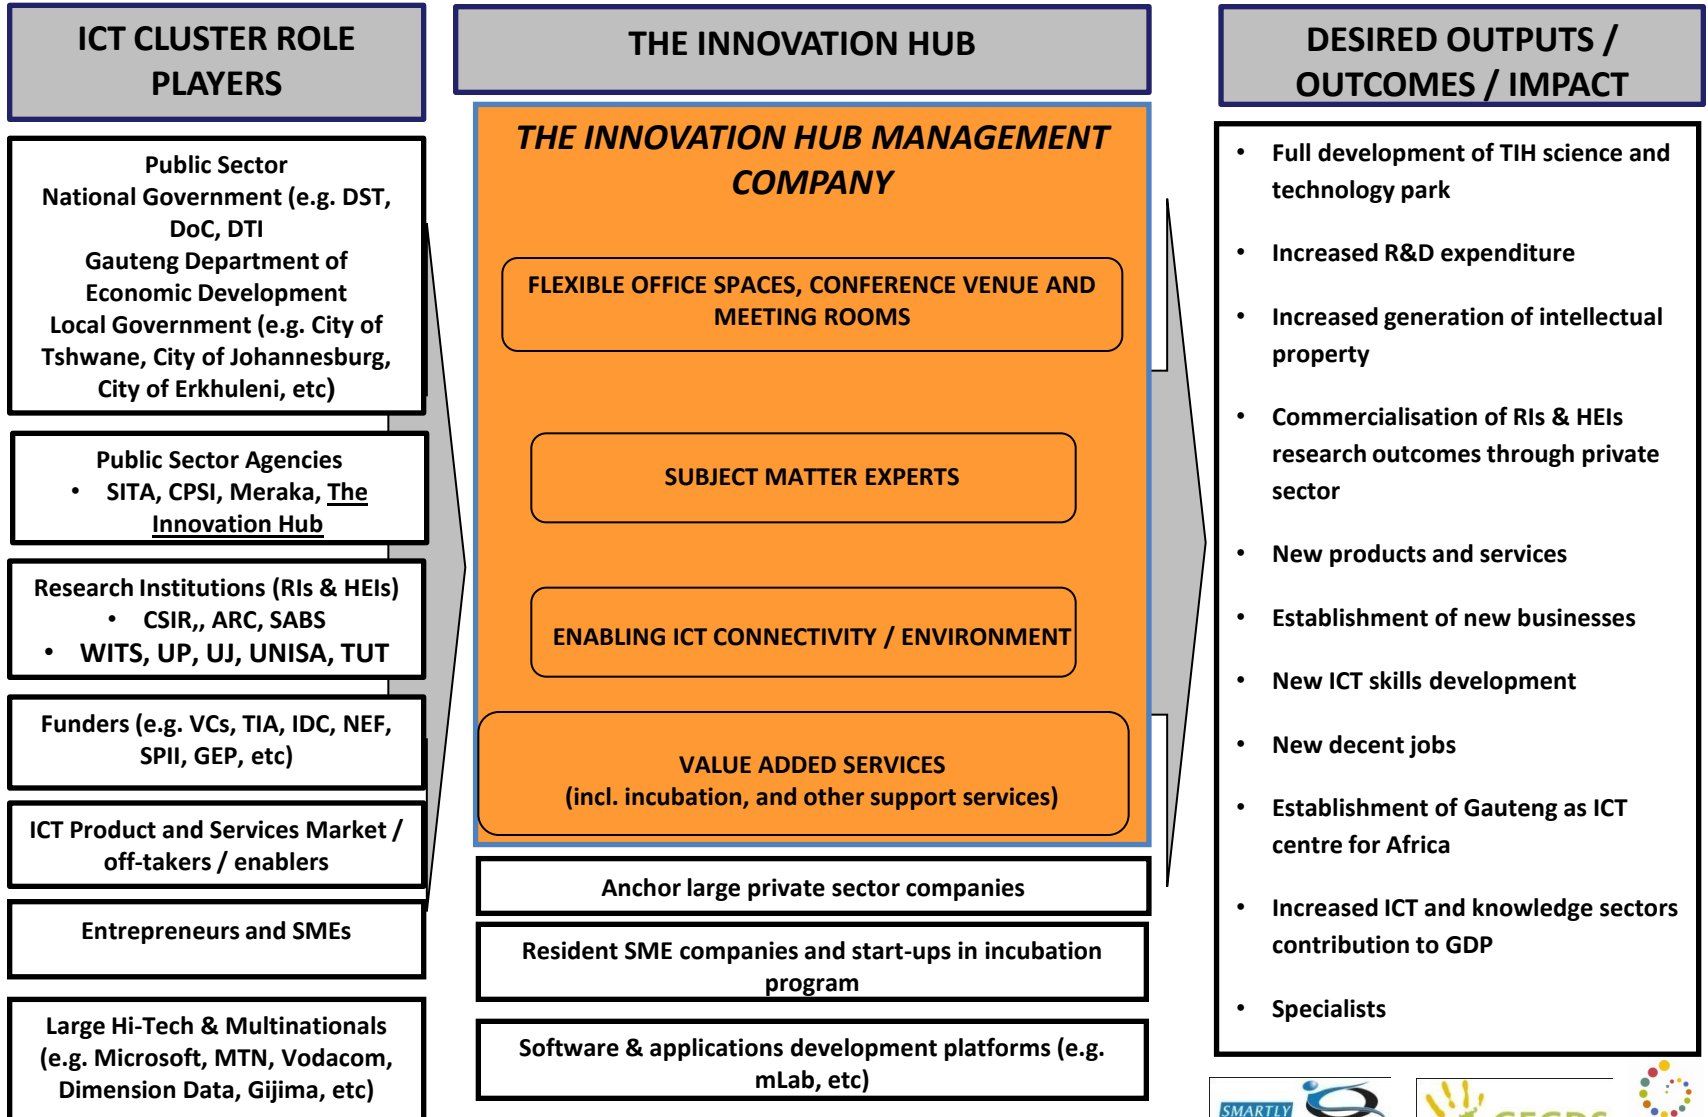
ICT CLUSTER ROLE PLAYERS

Public Sector
National Government (e.g. DST, DoC, DTI
Gauteng Department of Economic Development
Local Government (e.g. City of Tshwane, City of Johannesburg, City of Erkhuleni, etc)

Public Sector Agencies
• SITA, CPSI, Meraka, The Innovation Hub

Research Institutions (RIs & HEIs)
• CSIR,, ARC, SABS
• WITS, UP, UJ, UNISA, TUT

Funders (e.g. VCs, TIA, IDC, NEF, SPII, GEP, etc)

ICT Product and Services Market / off-takers / enablers

Entrepreneurs and SMEs

Large Hi-Tech & Multinationals (e.g. Microsoft, MTN, Vodacom, Dimension Data, Gijima, etc)

THE INNOVATION HUB

THE INNOVATION HUB MANAGEMENT COMPANY

FLEXIBLE OFFICE SPACES, CONFERENCE VENUE AND MEETING ROOMS

SUBJECT MATTER EXPERTS

ENABLING ICT CONNECTIVITY / ENVIRONMENT

VALUE ADDED SERVICES
(incl. incubation, and other support services)

Anchor large private sector companies

Resident SME companies and start-ups in incubation program

Software & applications development platforms (e.g. mLab, etc)

DESIRED OUTPUTS / OUTCOMES / IMPACT

• Full development of TIH science and technology park
• Increased R&D expenditure
• Increased generation of intellectual property
• Commercialisation of RIs & HEIs research outcomes through private sector
• New products and services
• Establishment of new businesses
• New ICT skills development
• New decent jobs
• Establishment of Gauteng as ICT centre for Africa
• Increased ICT and knowledge sectors contribution to GDP
• Specialists

SMARTLY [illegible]